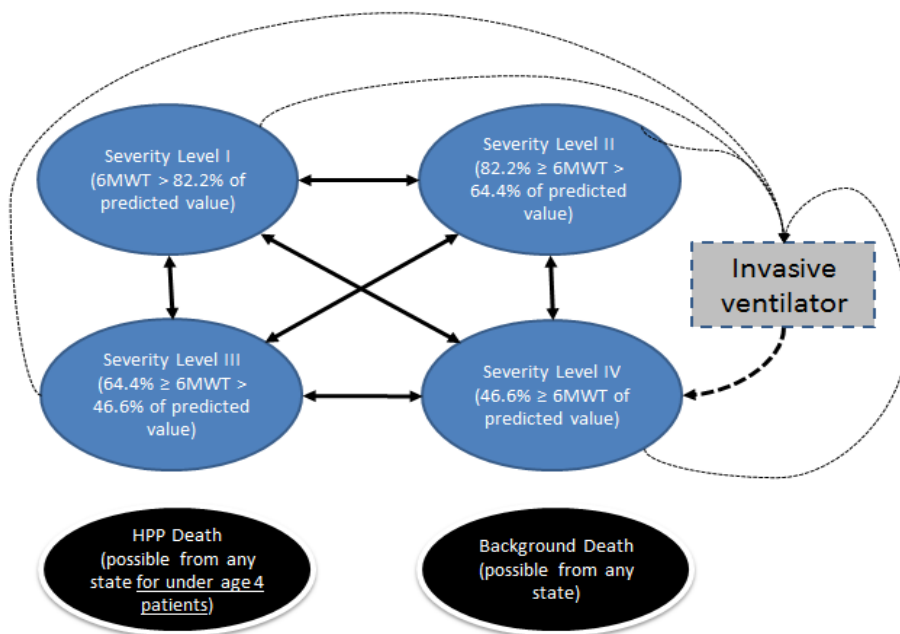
Severity Level I (6MWT > 82.2% of predicted value)

Severity Level II (82.2% ≥ 6MWT > 64.4% of predicted value)

Invasive ventilator

Severity Level III (64.4% ≥ 6MWT > 46.6% of predicted value)

Severity Level IV (46.6% ≥ 6MWT of predicted value)

HPP Death (possible from any state for under age 4 patients)

Background Death (possible from any state)